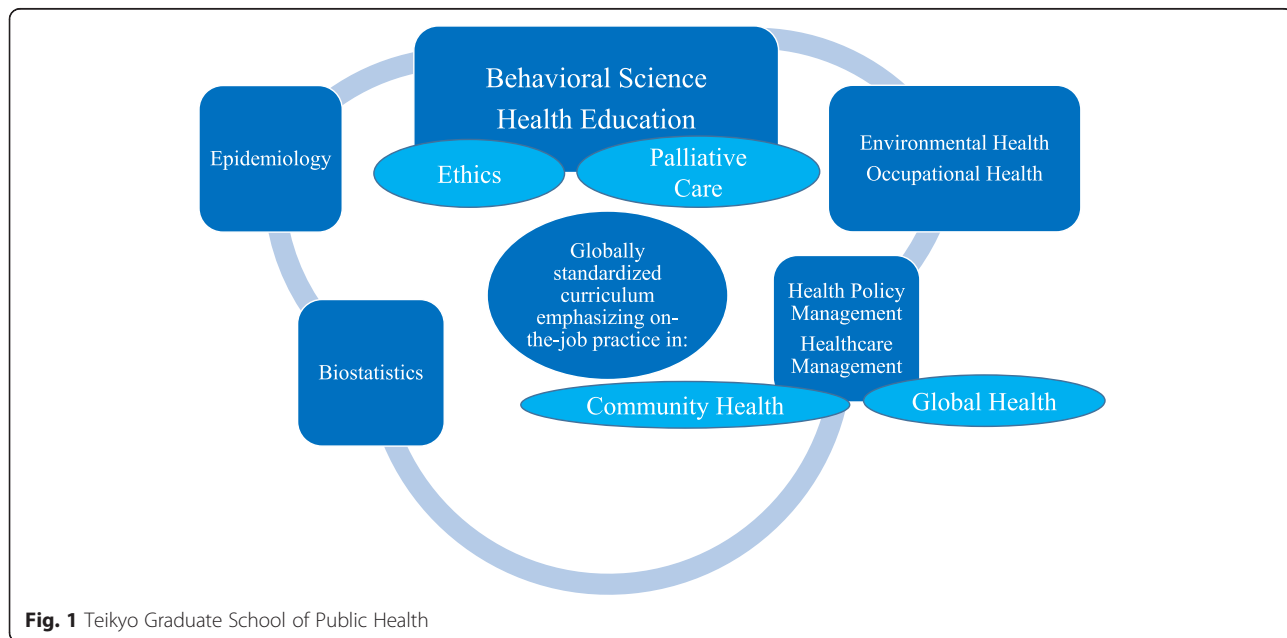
Behavioral Science
Health Education

Ethics

Palliative Care

Epidemiology

Environmental Health
Occupational Health

Globally standardized curriculum emphasizing on-the-job practice in:

Health Policy Management
Healthcare Management

Biostatistics

Community Health

Global Health

**Fig. 1** Teikyo Graduate School of Public Health